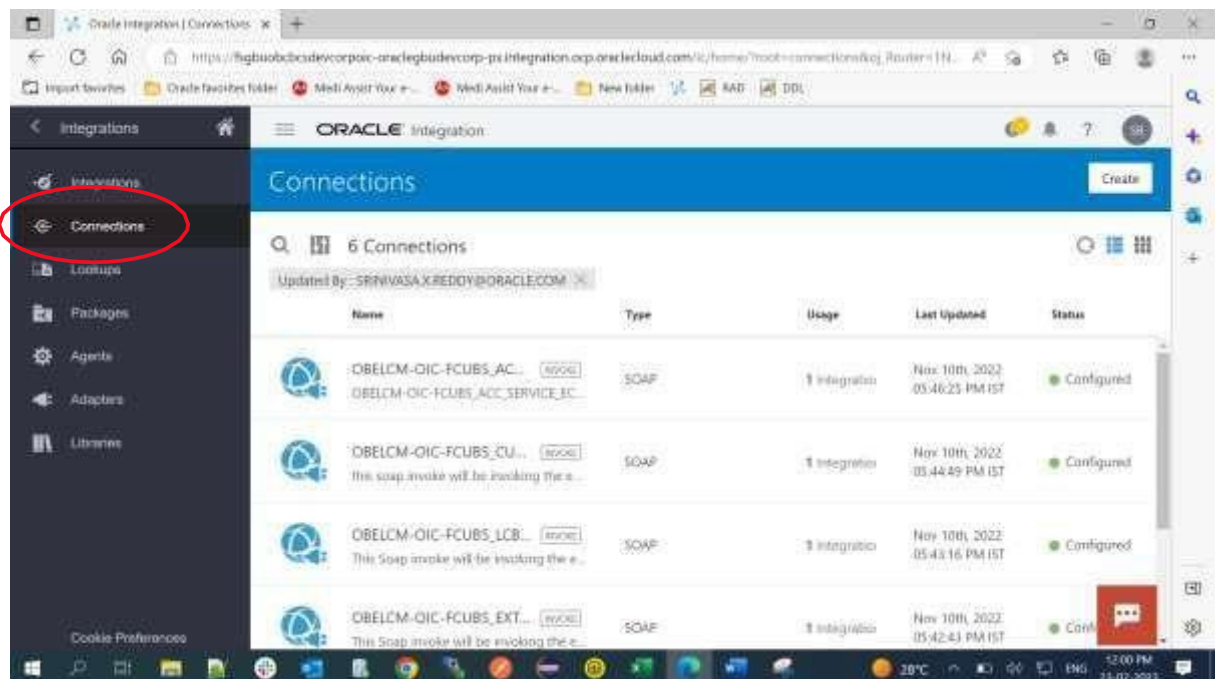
Oracle Integration | Connections ×

https://figbuobcbcsdevcorpoic-oraclegbudevcorp-px.integration.ocp.oraclecloud.com/ic/home/?root=connections&oj_Router=1N...

Import favorites | Oracle favorites folder | Medi Assist Your e-... | Medi Assist Your e-... | New folder | RAD | DDL

Integrations

Integrations
Connections
Lookups
Packages
Agents
Adapters
Libraries

Cookie Preferences

ORACLE Integration

SB

Connections

Create

6 Connections

Updated By : SRINIVASA.X.REDDY@ORACLE.COM ×

| Name | Type | Usage | Last Updated | Status |
|---|---|---|---|---|
| OBELCM-OIC-FCUBS_AC... INVOKE OBELCM-OIC-FCUBS_ACC_SERVICE_EC... | SOAP | 1 Integratio | Nov 10th, 2022 05:46:25 PM IST | Configured |
| OBELCM-OIC-FCUBS_CU... INVOKE this soap invoke will be invoking the e... | SOAP | 1 Integratio | Nov 10th, 2022 05:44:49 PM IST | Configured |
| OBELCM-OIC-FCUBS_LCB... INVOKE This Soap invoke will be invoking the e... | SOAP | 1 Integratio | Nov 10th, 2022 05:43:16 PM IST | Configured |
| OBELCM-OIC-FCUBS_EXT... INVOKE This Soap invoke will be invoking the e... | SOAP | 1 Integratio | Nov 10th, 2022 05:42:43 PM IST | Con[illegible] |

28°C ENG 12:00 PM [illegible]